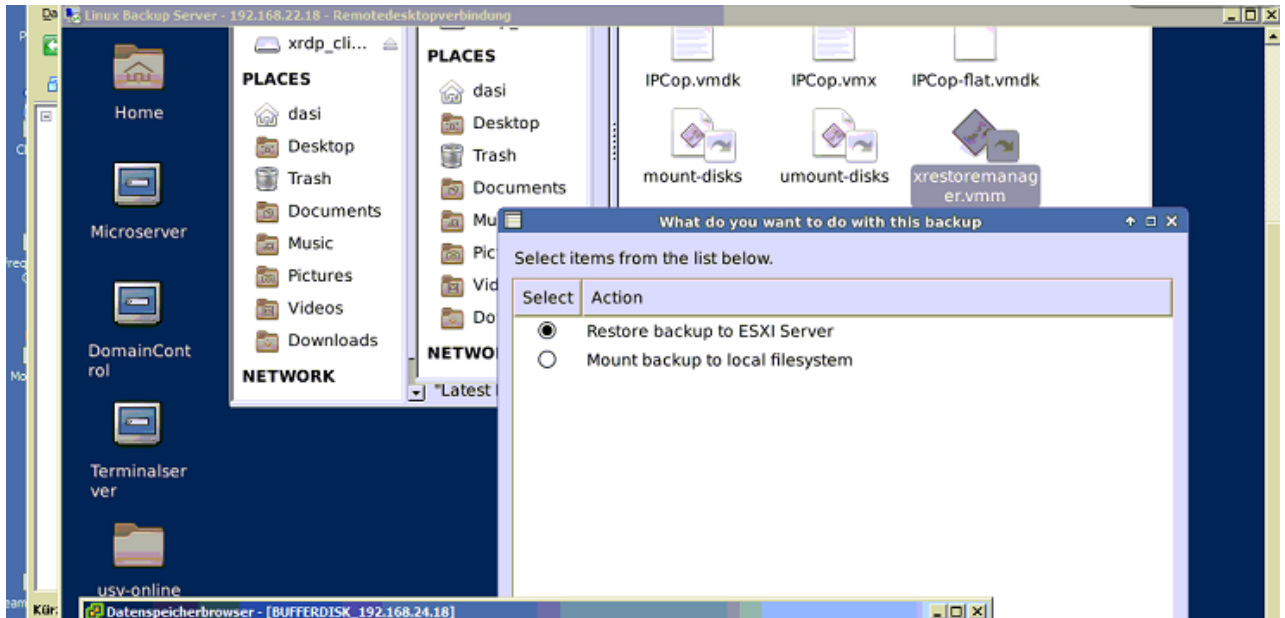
Linux Backup Server - 192.168.22.18 - Remotedesktopverbindung

Home

Microserver

DomainControl

Terminalserver

usv-online

xrdp_cli...

PLACES

dasi

Desktop

Trash

Documents

Music

Pictures

Videos

Downloads

NETWORK

PLACES

dasi

Desktop

Trash

Documents

Mu

Pic

Vid

Do

NETWO

"Latest

IPCop.vmdk

IPCop.vmx

IPCop-flat.vmdk

mount-disks

umount-disks

xrestoremanager.vmm

What do you want to do with this backup

Select items from the list below.

| Select | Action |
|---|---|
| ● | Restore backup to ESXI Server |
| ○ | Mount backup to local filesystem |

Datenspeicherbrowser - [BUFFERDISK_192.168.24.18]

Kür: